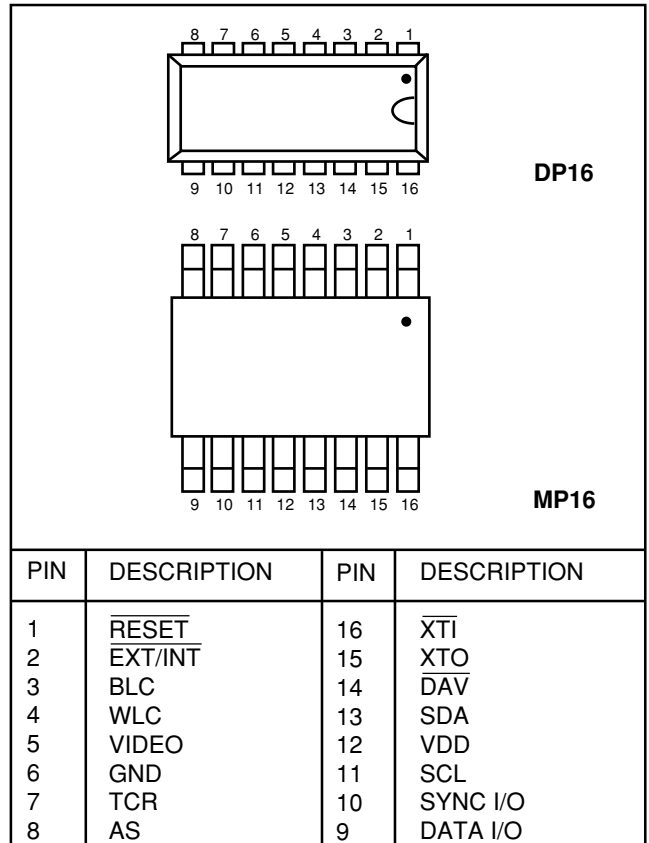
8 7 6 5 4 3 2 1

9 10 11 12 13 14 15 16

DP16

8 7 6 5 4 3 2 1

9 10 11 12 13 14 15 16

MP16

| PIN | DESCRIPTION | PIN | DESCRIPTION |
|---|---|---|---|
| 1 | $\overline{\text{RESET}}$ | 16 | $\overline{\text{XTI}}$ |
| 2 | $\overline{\text{EXT/INT}}$ | 15 | $\underline{\text{XTO}}$ |
| 3 | BLC | 14 | $\overline{\text{DAV}}$ |
| 4 | WLC | 13 | SDA |
| 5 | VIDEO | 12 | VDD |
| 6 | GND | 11 | SCL |
| 7 | TCR | 10 | SYNC I/O |
| 8 | AS | 9 | DATA I/O |